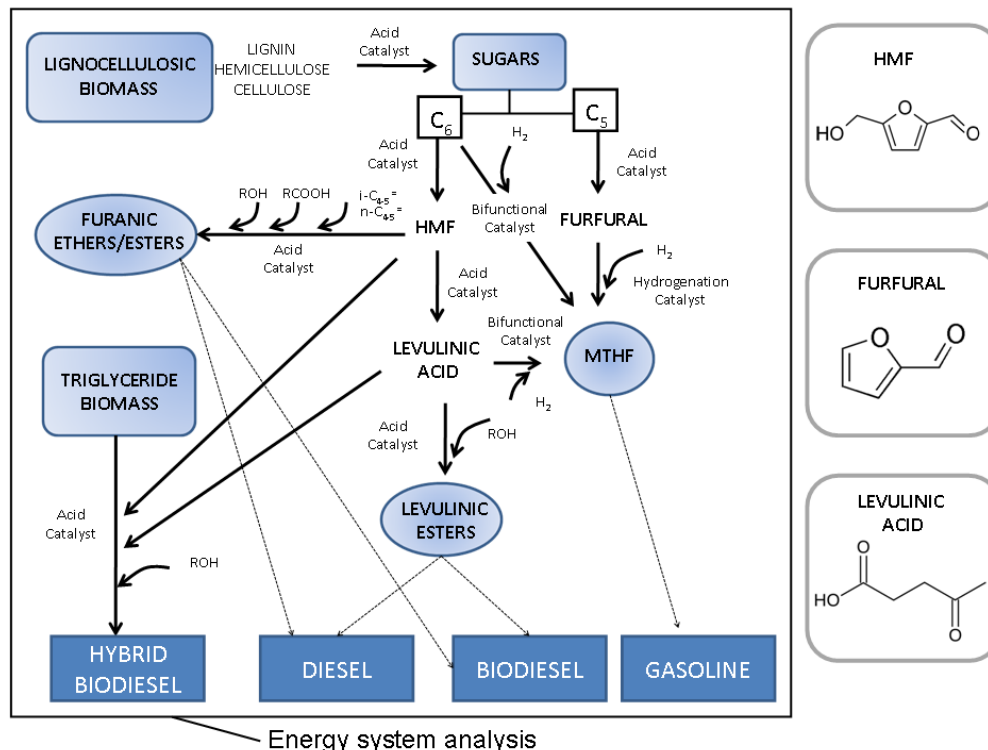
LIGNOCELLULOSIC BIOMASS

LIGNIN
HEMICELLULOSE
CELLULOSE

Acid Catalyst

SUGARS

$C_6$

$C_5$

$H_2$

Acid Catalyst

Acid Catalyst

ROH

RCOOH

i-$C_{4-5}^{=}$
n-$C_{4-5}^{=}$

FURANIC ETHERS/ESTERS

Acid Catalyst

HMF

Bifunctional Catalyst

FURFURAL

$H_2$

Hydrogenation Catalyst

Acid Catalyst

Bifunctional Catalyst

TRIGLYCERIDE BIOMASS

LEVULINIC ACID

MTHF

$H_2$

Acid Catalyst

ROH

Acid Catalyst

ROH

LEVULINIC ESTERS

HYBRID BIODIESEL

DIESEL

BIODIESEL

GASOLINE

Energy system analysis

HMF

HO

O

O

FURFURAL

O

O

LEVULINIC ACID

O

HO

O